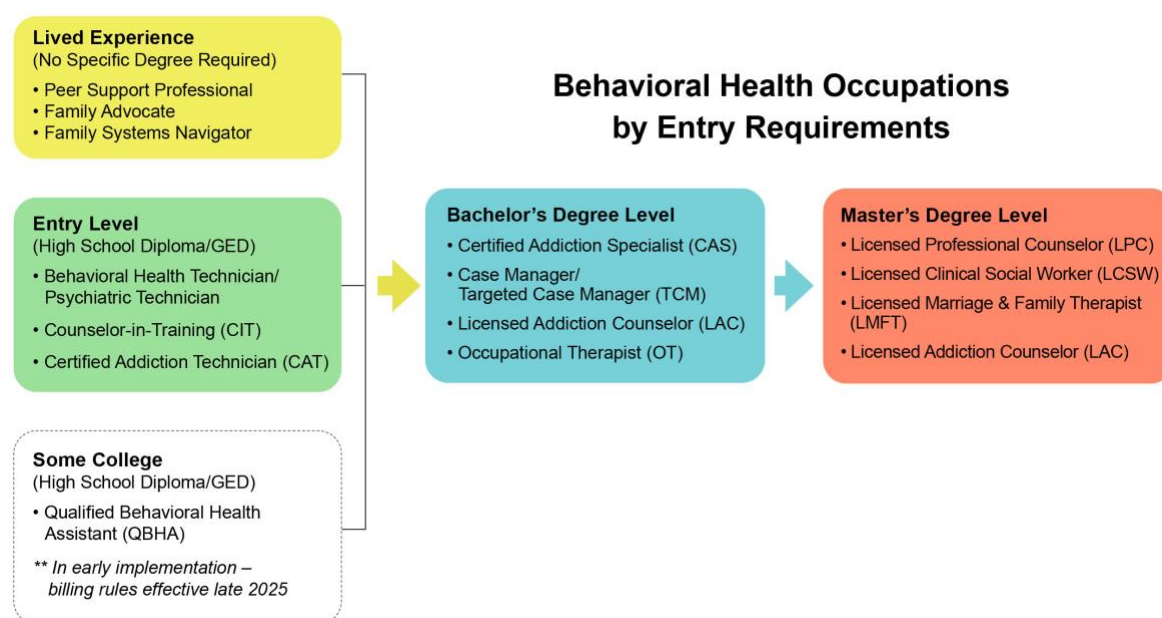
Lived Experience
(No Specific Degree Required)
• Peer Support Professional
• Family Advocate
• Family Systems Navigator

Entry Level
(High School Diploma/GED)
• Behavioral Health Technician/ Psychiatric Technician
• Counselor-in-Training (CIT)
• Certified Addiction Technician (CAT)

Some College
(High School Diploma/GED)
• Qualified Behavioral Health Assistant (QBHA)
** In early implementation – billing rules effective late 2025

Behavioral Health Occupations by Entry Requirements

Bachelor's Degree Level
• Certified Addiction Specialist (CAS)
• Case Manager/ Targeted Case Manager (TCM)
• Licensed Addiction Counselor (LAC)
• Occupational Therapist (OT)

Master's Degree Level
• Licensed Professional Counselor (LPC)
• Licensed Clinical Social Worker (LCSW)
• Licensed Marriage & Family Therapist (LMFT)
• Licensed Addiction Counselor (LAC)